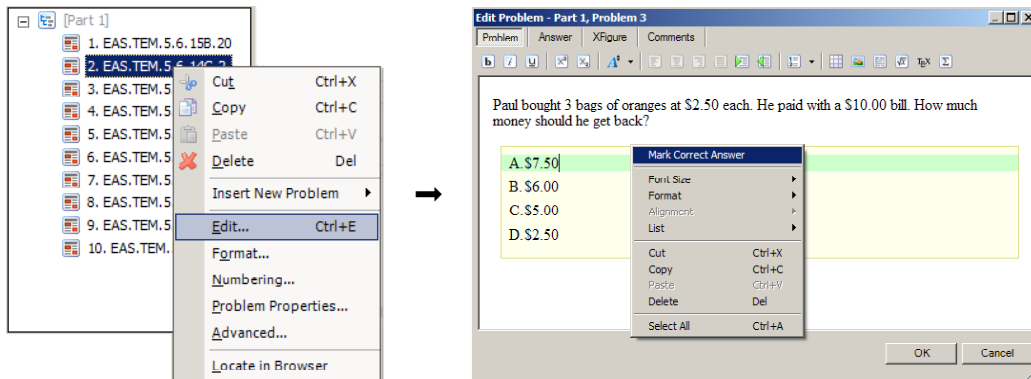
[Part 1]
1. EAS.TEM.5.6.15B.20
2. EAS.TEM.5.6.14C.2
3. EAS.TEM.5
4. EAS.TEM.5
5. EAS.TEM.5
6. EAS.TEM.5
7. EAS.TEM.5
8. EAS.TEM.5
9. EAS.TEM.5
10. EAS.TEM.

Cut Ctrl+X
Copy Ctrl+C
Paste Ctrl+V
Delete Del
Insert New Problem
Edit... Ctrl+E
Format...
Numbering...
Problem Properties...
Advanced...
Locate in Browser

Edit Problem - Part 1, Problem 3

Problem Answer XFigure Comments

Paul bought 3 bags of oranges at \$2.50 each. He paid with a \$10.00 bill. How much money should he get back?

A.\$7.50
B.\$6.00
C.\$5.00
D.\$2.50

Mark Correct Answer
Font Size
Format
Alignment
List
Cut Ctrl+X
Copy Ctrl+C
Paste Ctrl+V
Delete Del
Select All Ctrl+A

OK Cancel